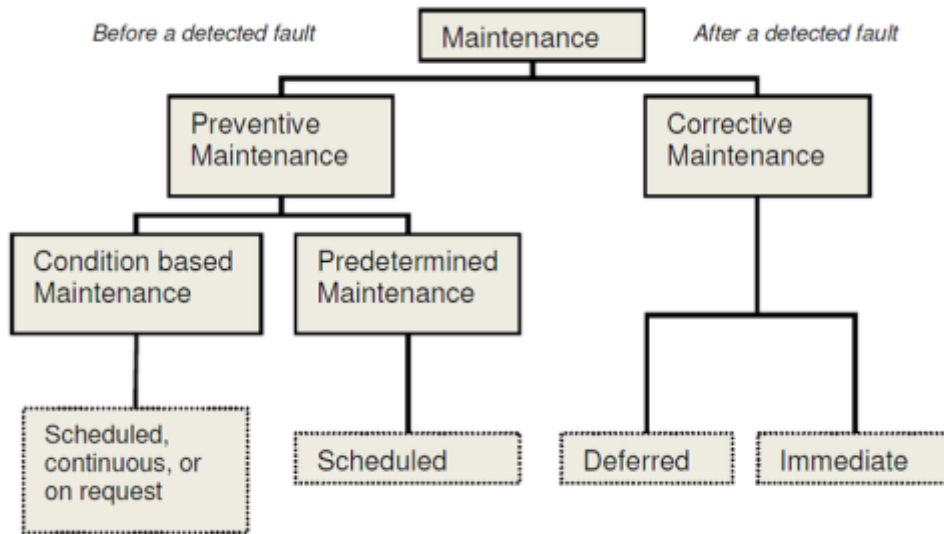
Before a detected fault

Maintenance

After a detected fault

Preventive Maintenance

Corrective Maintenance

Condition based Maintenance

Predetermined Maintenance

Scheduled, continuous, or on request

Scheduled

Deferred

Immediate